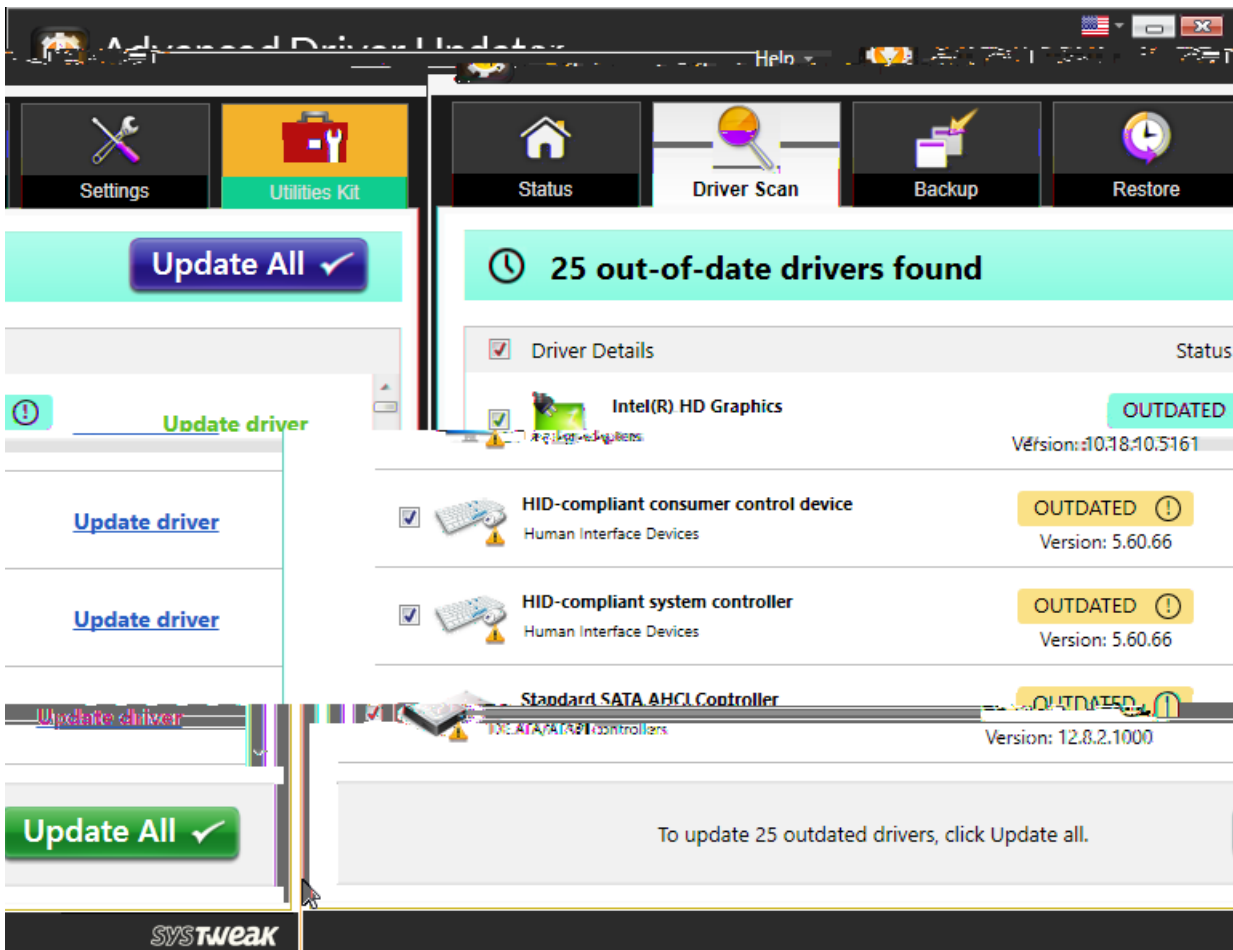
Advanced Driver Updater

Help

Settings

Utilities Kit

Update All

Update driver

Update driver

Update driver

Update driver

Update All

Status

Driver Scan

Backup

Restore

25 out-of-date drivers found

Driver Details

Status

Intel(R) HD Graphics

Display adapters

OUTDATED

Version: 10.18.10.5161

HID-compliant consumer control device

Human Interface Devices

OUTDATED

Version: 5.60.66

HID-compliant system controller

Human Interface Devices

OUTDATED

Version: 5.60.66

Standard SATA AHCI Controller

IDE ATA/ATAPI controllers

OUTDATED

Version: 12.8.2.1000

To update 25 outdated drivers, click Update all.

SYSTWEAK